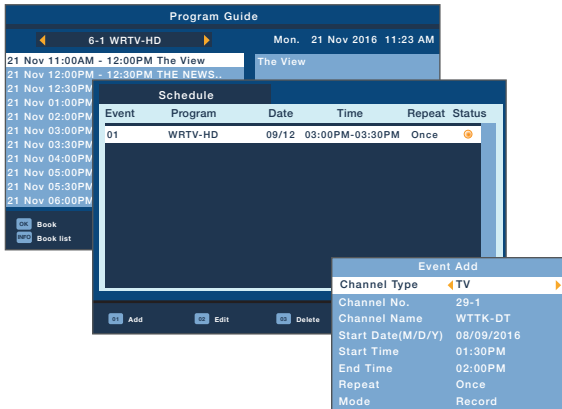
Program Guide

6-1 WRTV-HD

Mon. 21 Nov 2016 11:23 AM

21 Nov 11:00AM - 12:00PM The View
21 Nov 12:00PM - 12:30PM THE NEWS..
21 Nov 12:30PM
21 Nov 01:00PM
21 Nov 02:00PM
21 Nov 03:00PM
21 Nov 03:30PM
21 Nov 04:00PM
21 Nov 05:00PM
21 Nov 05:30PM
21 Nov 06:00PM

The View

OK Book
INFO Book list

Schedule

| Event | Program | Date | Time | Repeat | Status |
|---|---|---|---|---|---|
| 01 | WRTV-HD | 09/12 | 03:00PM-03:30PM | Once | |

01 Add
02 Edit
03 Delete

Event Add

| | |
|---|---|
| Channel Type | TV |
| Channel No. | 29-1 |
| Channel Name | WTTK-DT |
| Start Date(M/D/Y) | 08/09/2016 |
| Start Time | 01:30PM |
| End Time | 02:00PM |
| Repeat | Once |
| Mode | Record |